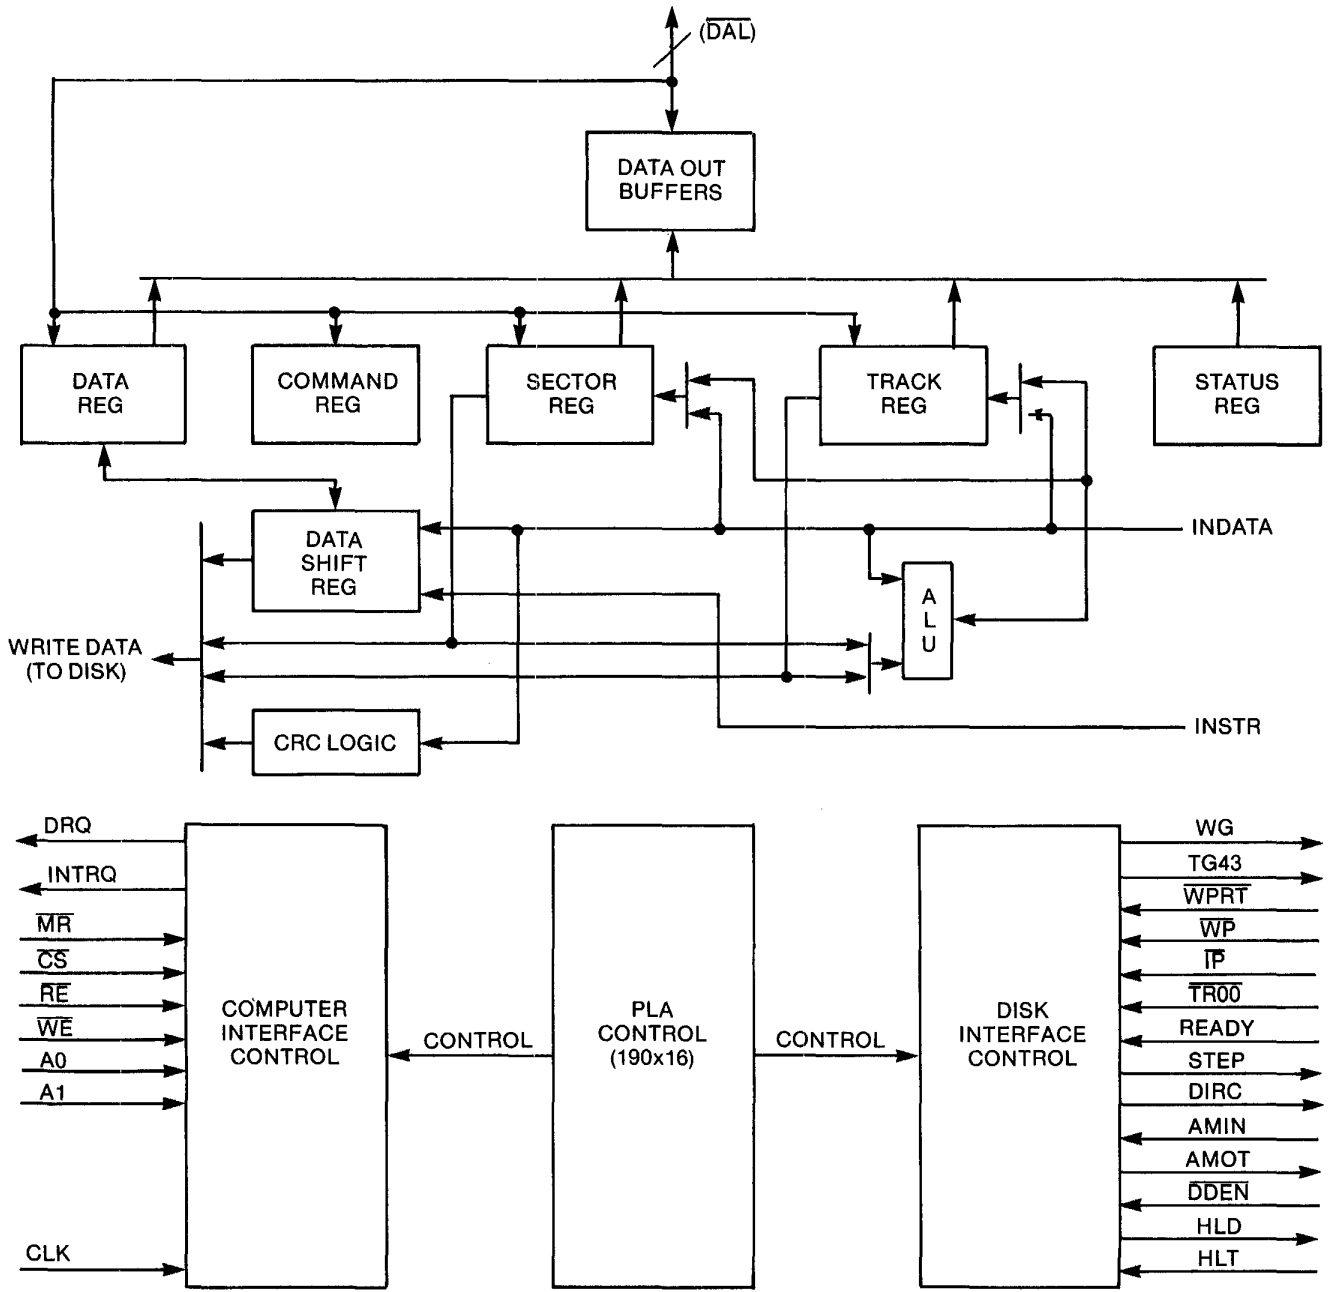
($\overline{DAL}$)

DATA OUT BUFFERS

DATA REG

COMMAND REG

SECTOR REG

TRACK REG

STATUS REG

DATA SHIFT REG

INDATA

A L U

WRITE DATA (TO DISK)

INSTR

CRC LOGIC

DRQ

INTRQ

$\overline{MR}$

$\overline{CS}$

$\overline{RE}$

$\overline{WE}$

A0

A1

CLK

COMPUTER INTERFACE CONTROL

CONTROL

PLA CONTROL (190x16)

CONTROL

DISK INTERFACE CONTROL

WG

TG43

$\overline{WPRT}$

$\overline{WP}$

$\overline{IP}$

$\overline{TR00}$

READY

STEP

DIRC

AMIN

AMOT

$\overline{DDEN}$

HLD

HLT